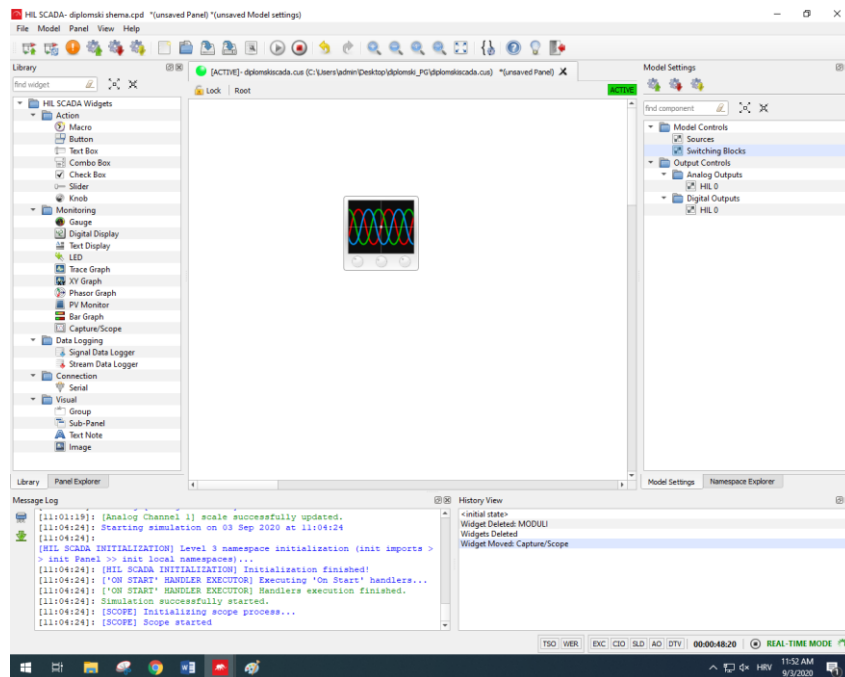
HIL SCADA- diplomski shema.cpd *(unsaved Panel) *(unsaved Model settings)

File Model Panel View Help

Library

find widget

HIL SCADA Widgets
Action
Macro
Button
Text Box
Combo Box
Check Box
Slider
Knob
Monitoring
Gauge
Digital Display
Text Display
LED
Trace Graph
XY Graph
Phasor Graph
PV Monitor
Bar Graph
Capture/Scope
Data Logging
Signal Data Logger
Stream Data Logger
Connection
Serial
Visual
Group
Sub-Panel
Text Note
Image

Library Panel Explorer

[ACTIVE] - diplomskiscada.cus (C:\Users\admin\Desktop\diplomski_PG\diplomskiscada.cus) *(unsaved Panel)

Lock | Root

ACTIVE

Model Settings

find component

Model Controls
Sources
Switching Blocks
Output Controls
Analog Outputs
HIL 0
Digital Outputs
HIL 0

Model Settings Namespace Explorer

Message Log

[11:01:19]: [Analog Channel 1] scale successfully updated.
[11:04:24]: Starting simulation on 03 Sep 2020 at 11:04:24
[11:04:24]:
[HIL SCADA INITIALIZATION] Level 3 namespace initialization (init imports > > init Panel >> init local namespaces)...
[11:04:24]: [HIL SCADA INITIALIZATION] Initialization finished!
[11:04:24]: ['ON START' HANDLER EXECUTOR] Executing 'On Start' handlers...
[11:04:24]: ['ON START' HANDLER EXECUTOR] Handlers execution finished.
[11:04:24]: Simulation successfully started.
[11:04:24]: [SCOPE] Initializing scope process...
[11:04:24]: [SCOPE] Scope started

History View

<initial state>
Widget Deleted: MODULI
Widgets Deleted
Widget Moved: Capture/Scope

TSO WER EXC CIO SLD AO DTV 00:00:48:20 REAL-TIME MODE

HRV 11:52 AM 9/3/2020